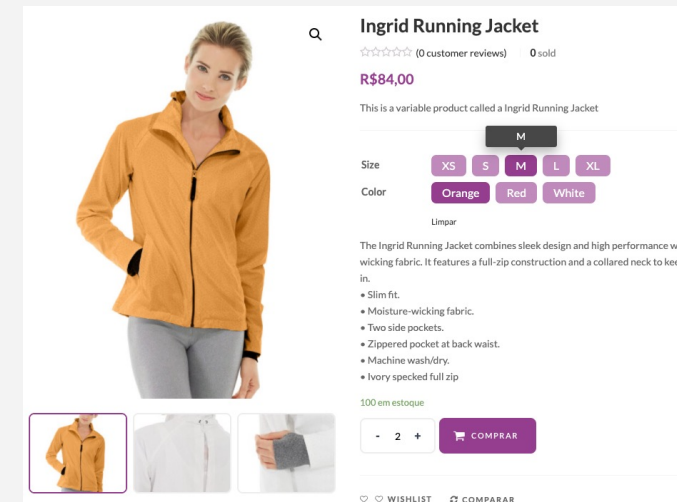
Ingrid Running Jacket

(0 customer reviews) 0 sold

R$84,00

This is a variable product called a Ingrid Running Jacket

M

Size XS S M L XL

Color Orange Red White

Limpar

The Ingrid Running Jacket combines sleek design and high performance w wicking fabric. It features a full-zip construction and a collared neck to kee in.
• Slim fit.
• Moisture-wicking fabric.
• Two side pockets.
• Zippered pocket at back waist.
• Machine wash/dry.
• Ivory specked full zip

100 em estoque

- 2 + COMPRAR

WISHLIST COMPARAR